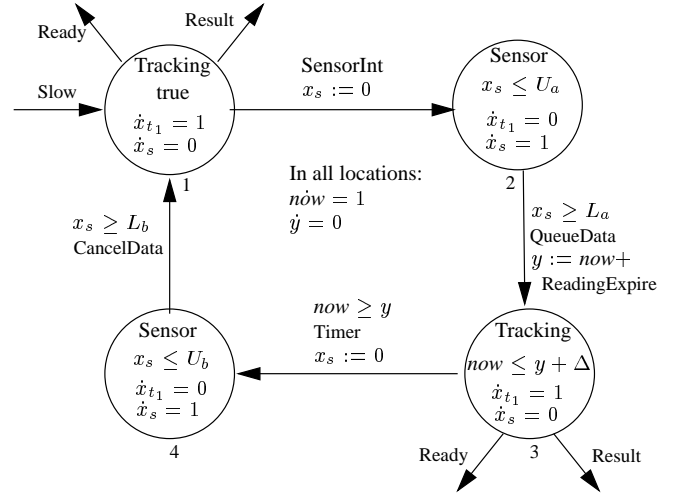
Ready

Result

Slow

Tracking
true
$\dot{x}_{t_1} = 1$
$\dot{x}_s = 0$
1

SensorInt
$x_s := 0$

Sensor
$x_s \leq U_a$
$\dot{x}_{t_1} = 0$
$\dot{x}_s = 1$
2

In all locations:
$\dot{now} = 1$
$\dot{y} = 0$

$x_s \geq L_b$
CancelData

$x_s \geq L_a$
QueueData
$y := now +$
ReadingExpire

$now \geq y$
Timer
$x_s := 0$

Sensor
$x_s \leq U_b$
$\dot{x}_{t_1} = 0$
$\dot{x}_s = 1$
4

Tracking
$now \leq y + \Delta$
$\dot{x}_{t_1} = 1$
$\dot{x}_s = 0$
3

Ready

Result